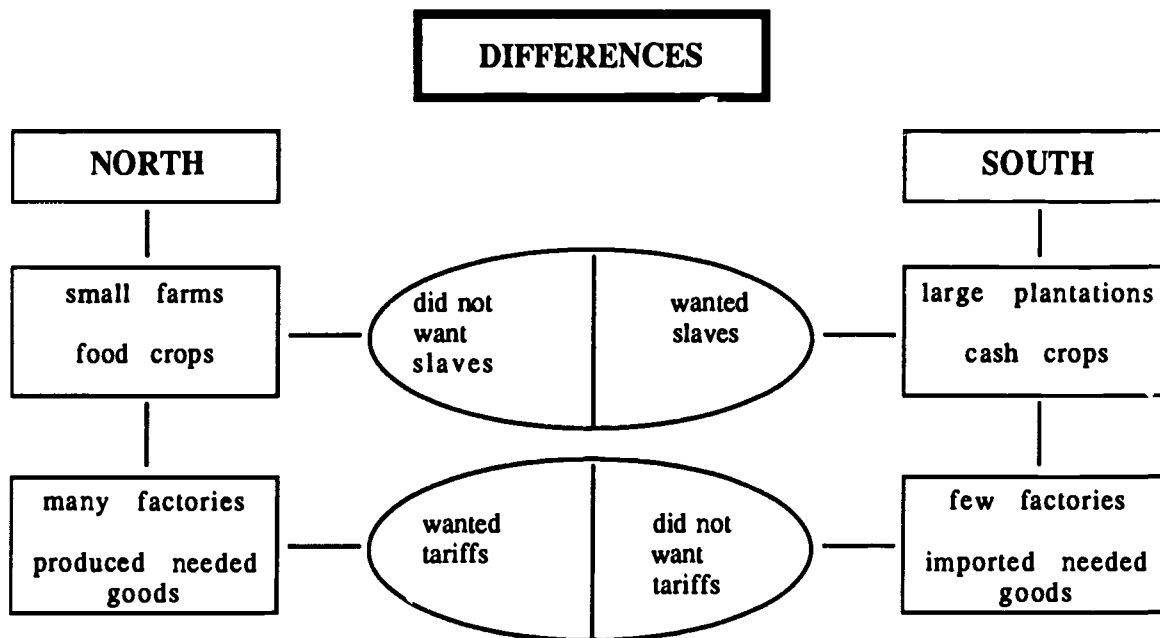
DIFFERENCES

NORTH

small farms

food crops

did not want slaves

wanted slaves

SOUTH

large plantations

cash crops

many factories

produced needed goods

wanted tariffs

did not want tariffs

few factories

imported needed goods